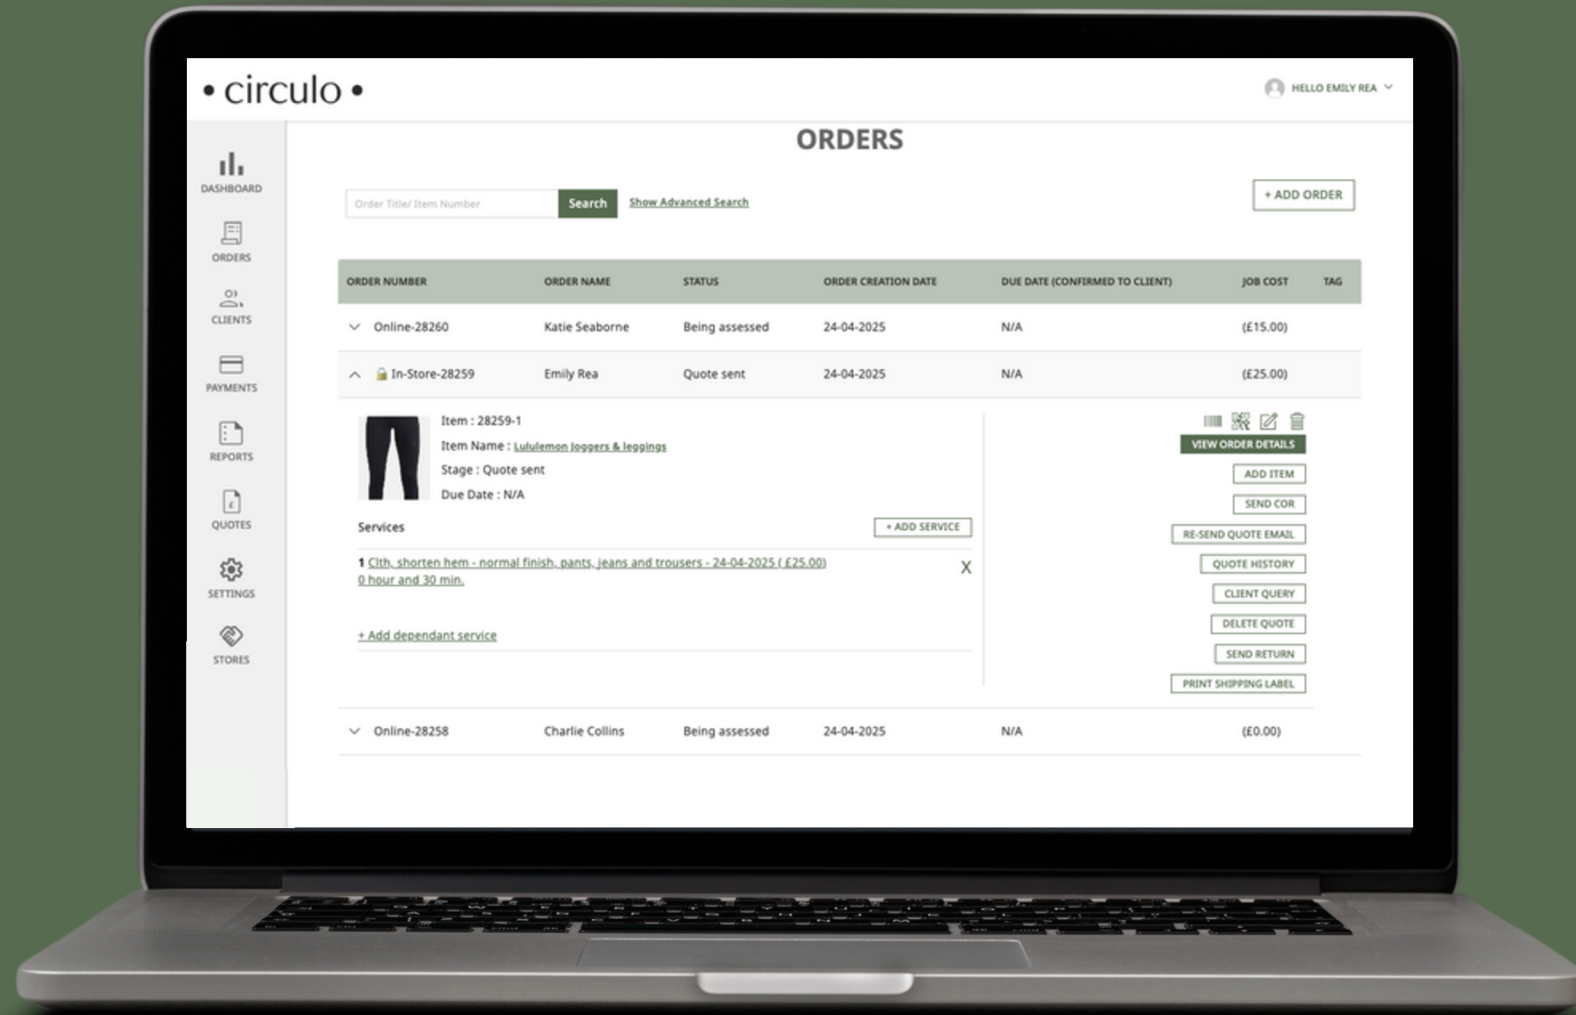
• circulo •

HELLO EMILY REA

DASHBOARD
ORDERS
CLIENTS
PAYMENTS
REPORTS
QUOTES
SETTINGS
STORES

ORDERS

Order Title/ Item Number
Search
Show Advanced Search
+ ADD ORDER

| ORDER NUMBER | ORDER NAME | STATUS | ORDER CREATION DATE | DUE DATE (CONFIRMED TO CLIENT) | JOB COST | TAG |
|---|---|---|---|---|---|---|
| Online-28260 | Katie Seaborne | Being assessed | 24-04-2025 | N/A | (£15.00) | |
| In-Store-28259 | Emily Rea | Quote sent | 24-04-2025 | N/A | (£25.00) | |

Item : 28259-1
Item Name : Lululemon Joggers & leggings
Stage : Quote sent
Due Date : N/A

Services
+ ADD SERVICE

1 Clth. shorten hem - normal finish, pants, jeans and trousers - 24-04-2025 ( £25.00)
0 hour and 30 min.
X

+ Add dependant service

VIEW ORDER DETAILS
ADD ITEM
SEND COR
RE-SEND QUOTE EMAIL
QUOTE HISTORY
CLIENT QUERY
DELETE QUOTE
SEND RETURN
PRINT SHIPPING LABEL

| Online-28258 | Charlie Collins | Being assessed | 24-04-2025 | N/A | (£0.00) | |
|---|---|---|---|---|---|---|